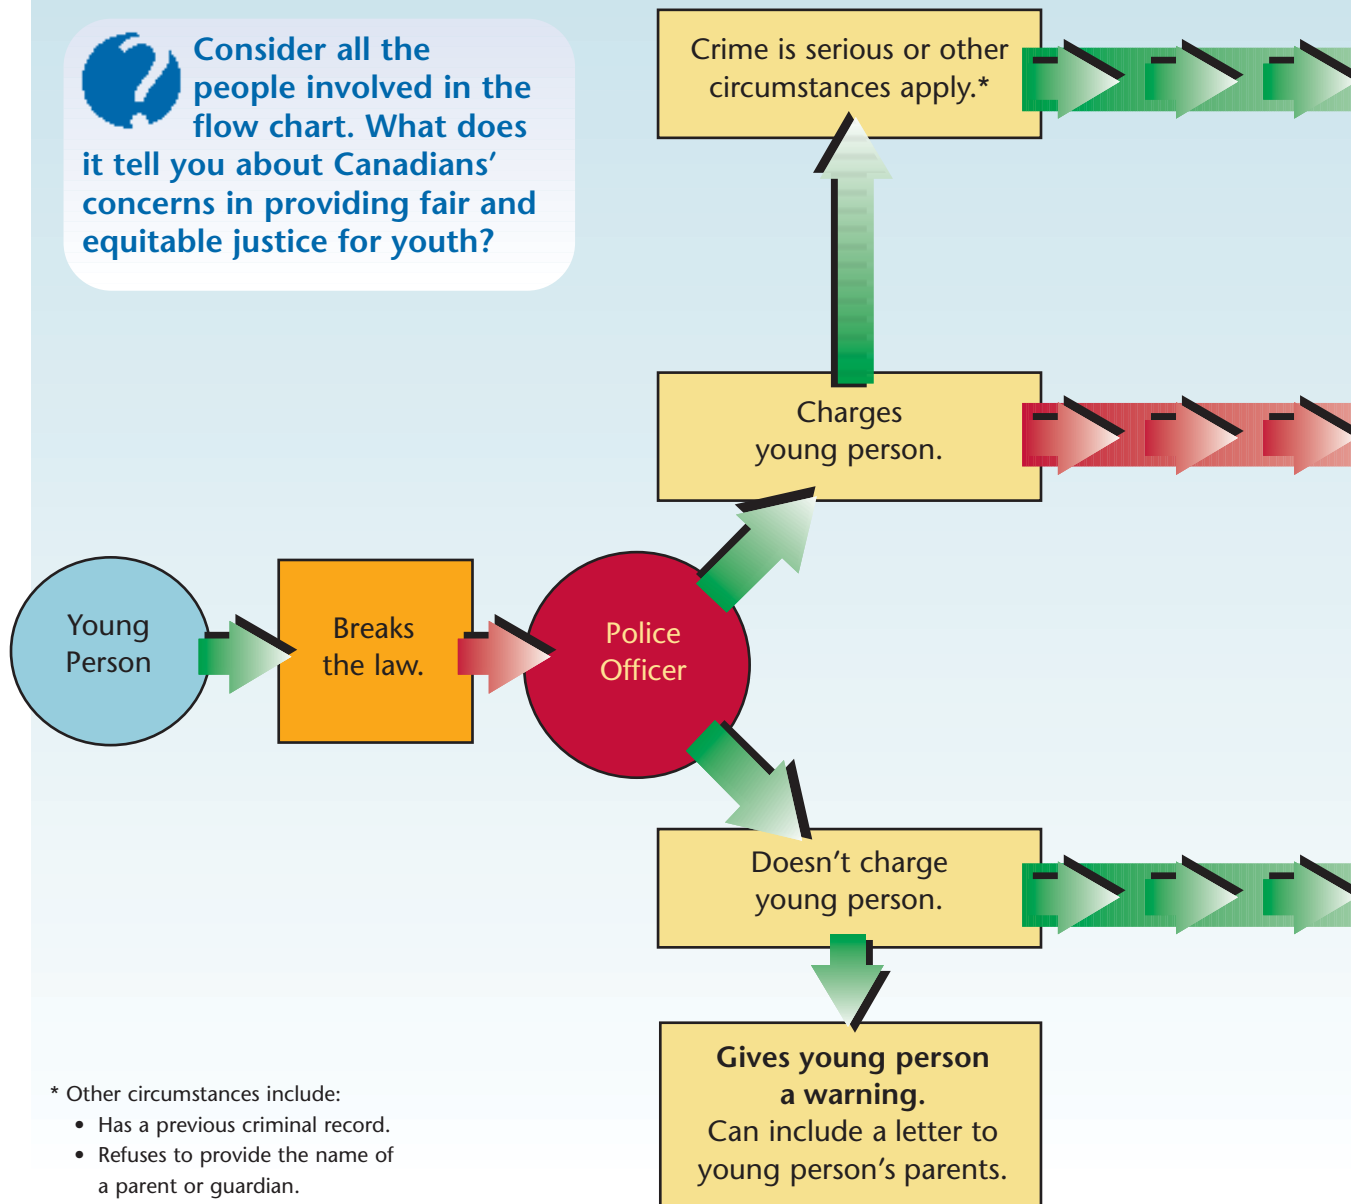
Consider all the people involved in the flow chart. What does it tell you about Canadians' concerns in providing fair and equitable justice for youth?

Crime is serious or other circumstances apply.*

Charges young person.

Young Person

Breaks the law.

Police Officer

Doesn't charge young person.

Gives young person a warning.
Can include a letter to young person's parents.

* Other circumstances include:
• Has a previous criminal record.
• Refuses to provide the name of a parent or guardian.